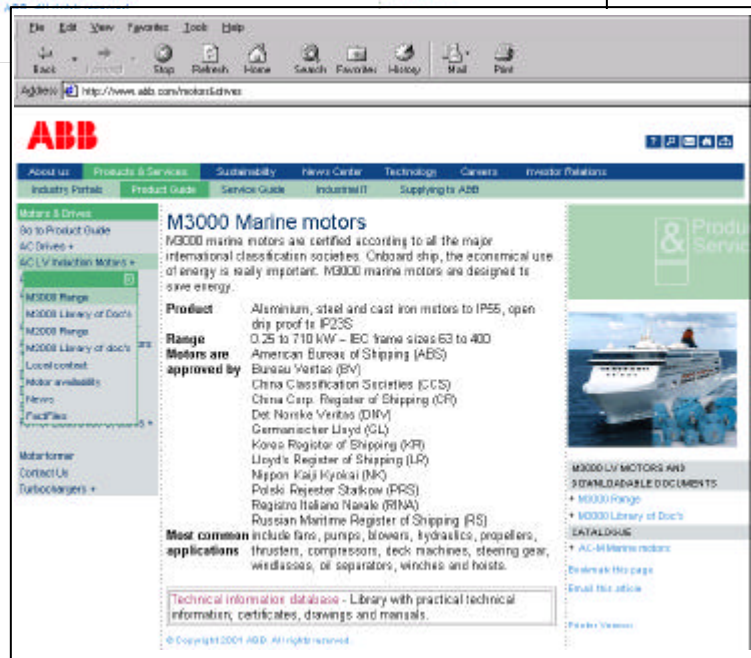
ABB All rights reserved

File Edit View Favorites Tools Help

Back Forward Stop Refresh Home Search Favorites History Mail Print

Address http://www.abb.com/motors&drives

ABB

About us Products & Services Sustainability News Center Technology Careers Investor Relations

Industry Portals Product Guide Service Guide Industrial IT Supplying to ABB

Motors & Drives
Go to Product Guide
AC Drives +
AC LV Induction Motors +
M3000 Range
M3000 Library of Doc's
M2000 Range
M2000 Library of doc's
Local contact
Motor availability
News
FactFiles
Motorformer
Contact Us
Turbochargers +

M3000 Marine motors

M3000 marine motors are certified according to all the major international classification societies. Onboard ship, the economical use of energy is really important. M3000 marine motors are designed to save energy.

| | |
|---|---|
| Product | Aluminium, steel and cast iron motors to IP55, open drip proof to IP23S |
| Range | 0.25 to 710 kW – IEC frame sizes 63 to 400 |
| Motors are approved by | American Bureau of Shipping (ABS) Bureau Veritas (BV) China Classification Societies (CCS) China Corp. Register of Shipping (CR) Det Norske Veritas (DNV) Germanischer Lloyd (GL) Korea Register of Shipping (KR) Lloyd's Register of Shipping (LR) Nippon Kaiji Kyokai (NK) Polski Rejester Statkow (PRS) Registro Italiano Navale (RINA) Russian Maritime Register of Shipping (RS) |
| Most common applications | include fans, pumps, blowers, hydraulics, propellers, thrusters, compressors, deck machines, steering gear, windlasses, oil separators, winches and hoists. |

Technical information database - Library with practical technical information, certificates, drawings and manuals.

© Copyright 2001 ABB. All rights reserved

Products & Services

M3000 LV MOTORS AND DOWNLOADABLE DOCUMENTS
• M3000 Range
• M3000 Library of Doc's
CATALOGUE
• AC-M Marine motors
Bookmark this page
Email this article
Printer Version